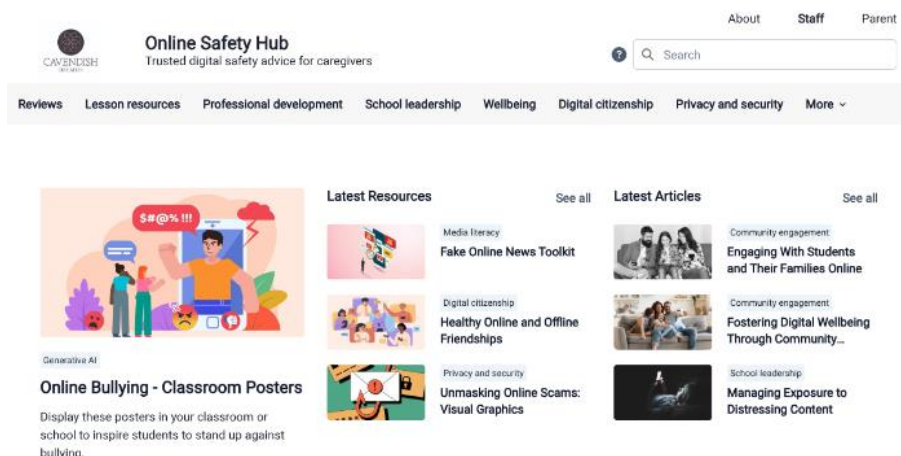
About Staff Parent

CAVENDISH
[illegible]

Online Safety Hub
Trusted digital safety advice for caregivers

Search

Reviews Lesson resources Professional development School leadership Wellbeing Digital citizenship Privacy and security More

$#@% !!!

Generative AI

Online Bullying - Classroom Posters

Display these posters in your classroom or school to inspire students to stand up against bullying.

Latest Resources

See all

Media literacy
Fake Online News Toolkit

Digital citizenship
Healthy Online and Offline Friendships

Privacy and security
Unmasking Online Scams: Visual Graphics

Latest Articles

See all

Community engagement
Engaging With Students and Their Families Online

Community engagement
Fostering Digital Wellbeing Through Community...

School leadership
Managing Exposure to Distressing Content